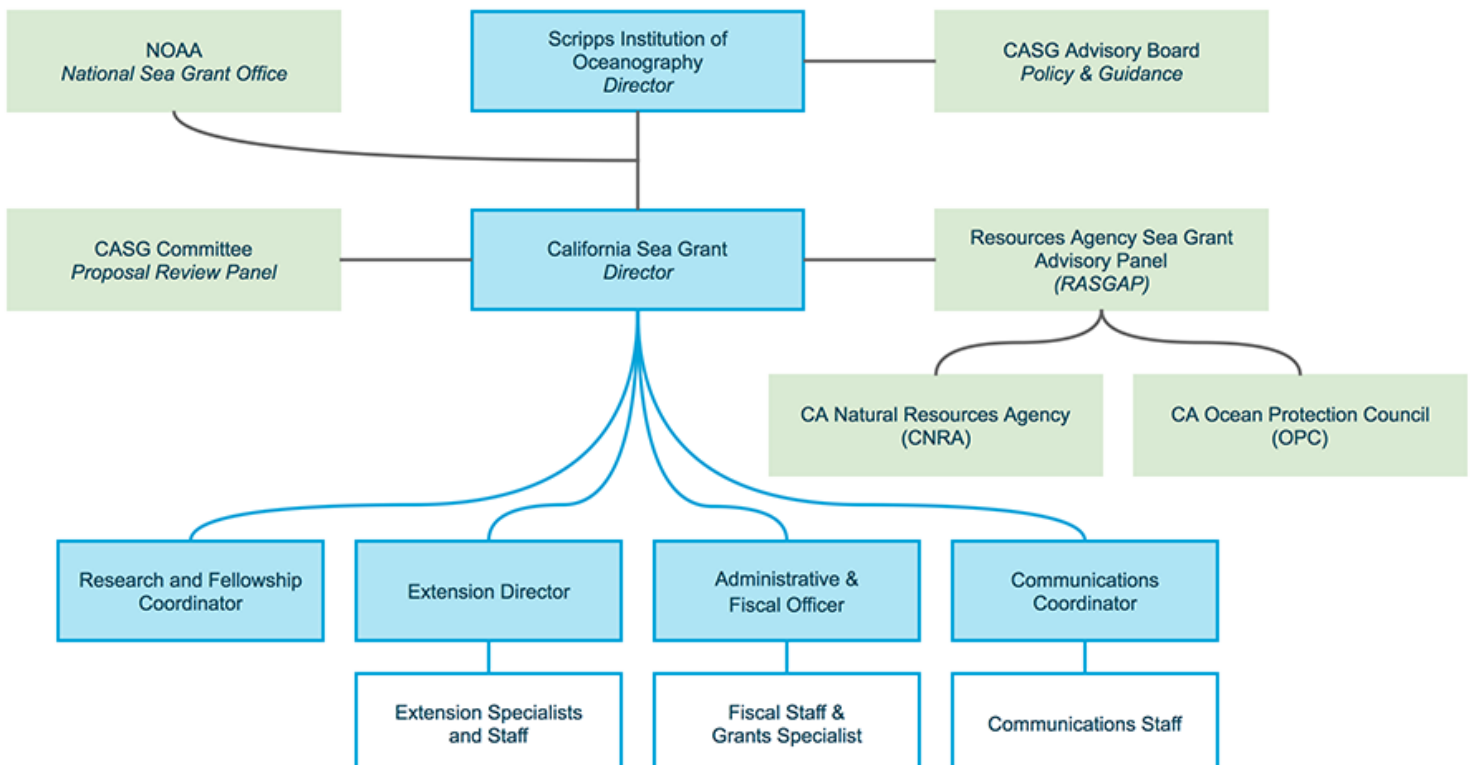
NOAA
National Sea Grant Office

Scripps Institution of Oceanography
Director

CASG Advisory Board
Policy & Guidance

CASG Committee
Proposal Review Panel

California Sea Grant
Director

Resources Agency Sea Grant Advisory Panel
(RASGAP)

CA Natural Resources Agency
(CNRA)

CA Ocean Protection Council
(OPC)

Research and Fellowship Coordinator

Extension Director

Administrative & Fiscal Officer

Communications Coordinator

Extension Specialists and Staff

Fiscal Staff & Grants Specialist

Communications Staff